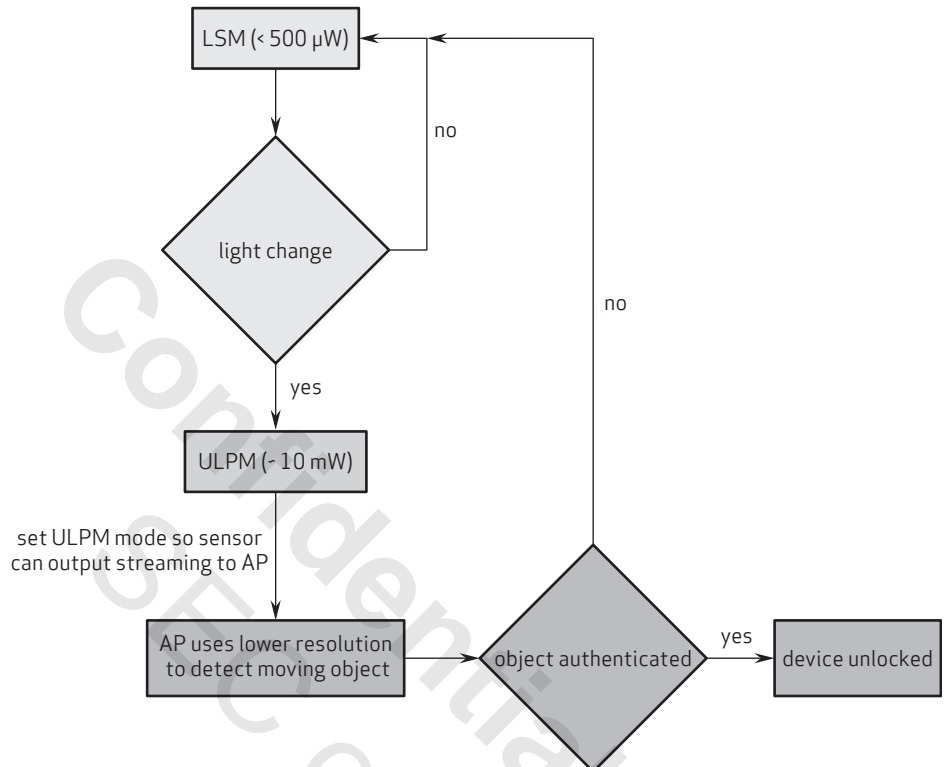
LSM (< 500 μW)

no

light change

no

yes

ULPM (~ 10 mW)

set ULPM mode so sensor can output streaming to AP

AP uses lower resolution to detect moving object

object authenticated

yes

device unlocked

Confidential

SEC